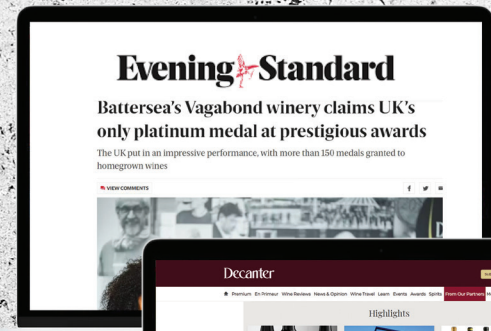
Evening Standard

Battersea's Vagabond winery claims UK's only platinum medal at prestigious awards

The UK put in an impressive performance, with more than 150 medals granted to homegrown wines

VIEW COMMENTS

Decanter

Premium En Primeur Wine Reviews News & Opinion Wine Travel Learn Events Awards Spirits From Our Partners

Highlights